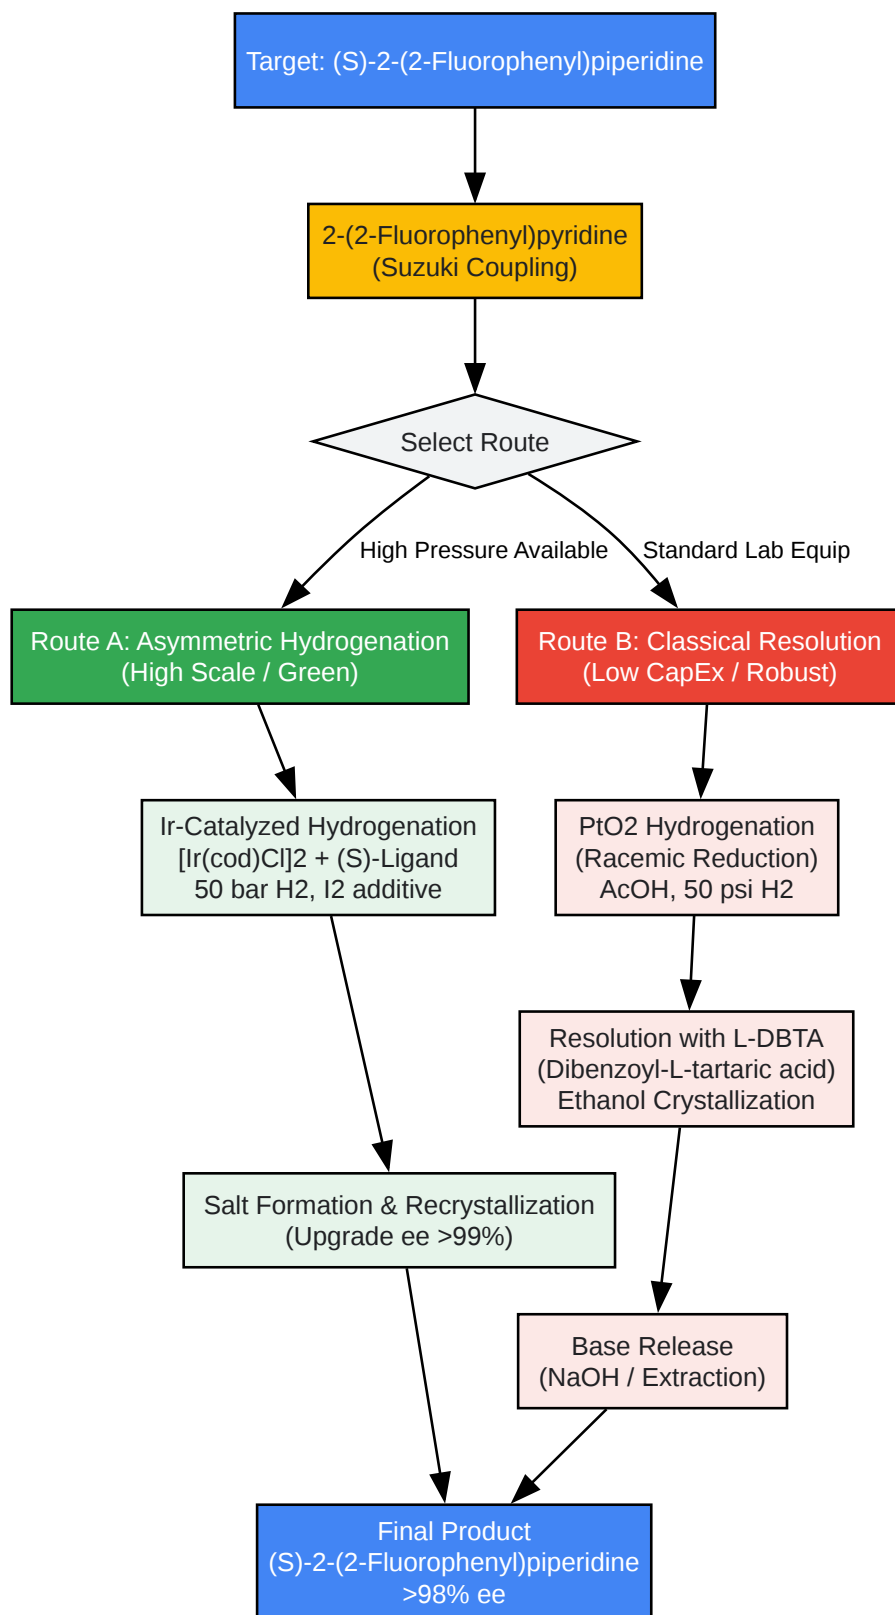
Target: (S)-2-(2-Fluorophenyl)piperidine

2-(2-Fluorophenyl)pyridine
(Suzuki Coupling)

Select Route

High Pressure Available

Standard Lab Equip

Route A: Asymmetric Hydrogenation
(High Scale / Green)

Route B: Classical Resolution
(Low CapEx / Robust)

Ir-Catalyzed Hydrogenation
[Ir(cod)Cl]2 + (S)-Ligand
50 bar H2, I2 additive

PtO2 Hydrogenation
(Racemic Reduction)
AcOH, 50 psi H2

Resolution with L-DBTA
(Dibenzoyl-L-tartaric acid)
Ethanol Crystallization

Salt Formation & Recrystallization
(Upgrade ee >99%)

Base Release
(NaOH / Extraction)

Final Product
(S)-2-(2-Fluorophenyl)piperidine
>98% ee